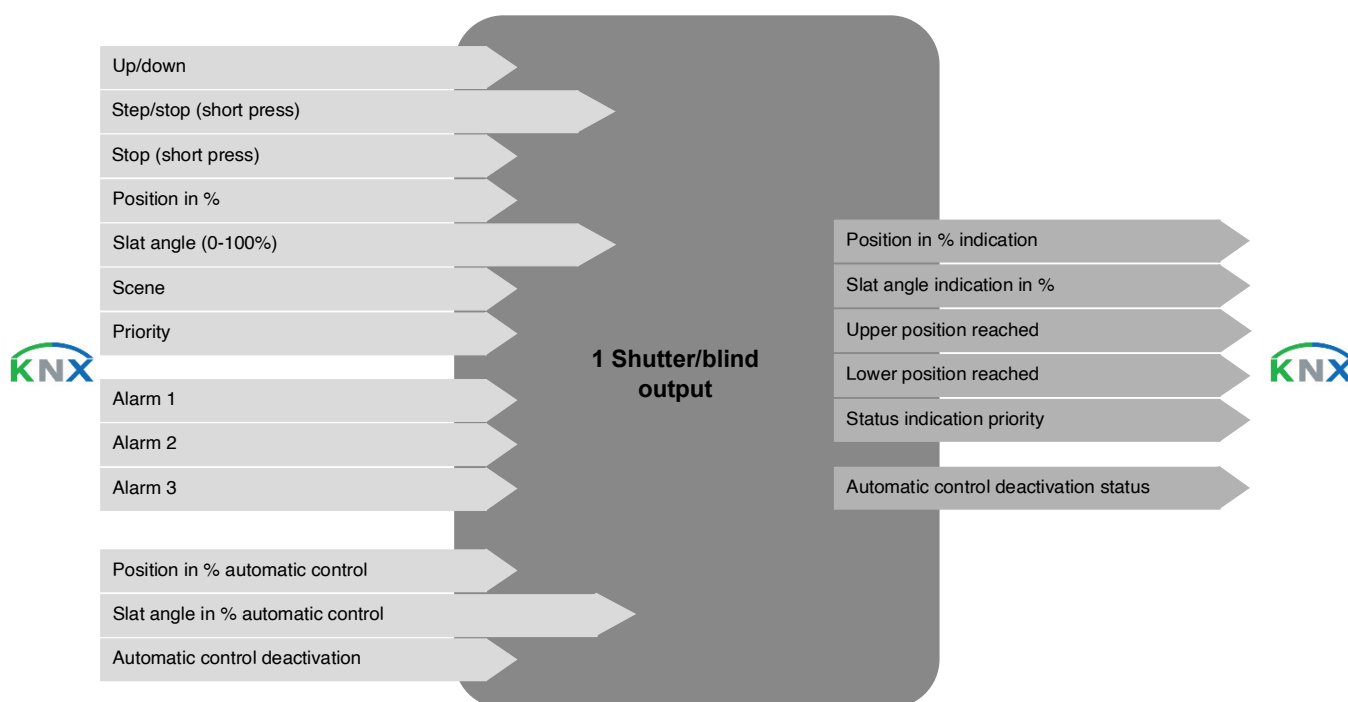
Up/down
Step/stop (short press)
Stop (short press)
Position in %
Slat angle (0-100%)
Scene
Priority

KNX

Alarm 1
Alarm 2
Alarm 3

Position in % automatic control
Slat angle in % automatic control
Automatic control deactivation

1 Shutter/blind output

Position in % indication
Slat angle indication in %
Upper position reached
Lower position reached
Status indication priority

Automatic control deactivation status

KNX